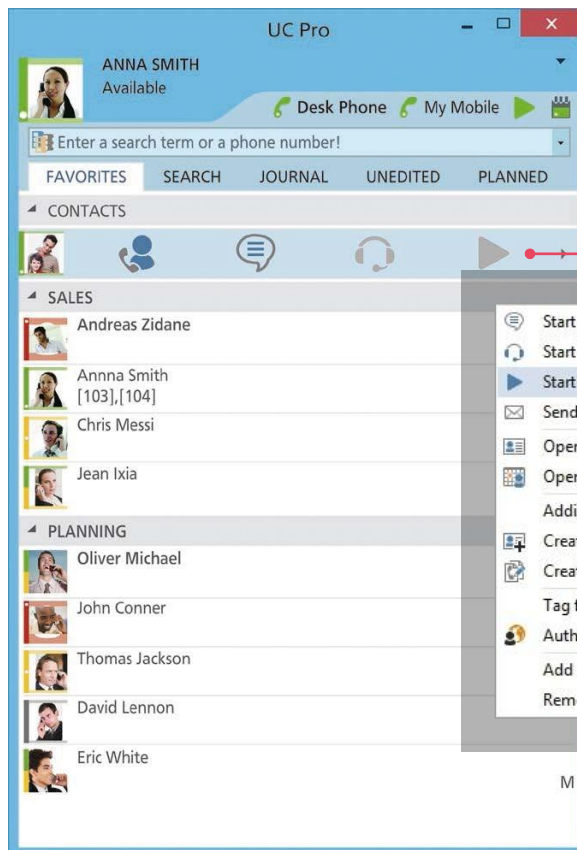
UC Pro

ANNA SMITH
Available

Desk Phone My Mobile

Enter a search term or a phone number!

FAVORITES SEARCH JOURNAL UNEDITED PLANNED

CONTACTS

SALES

Andreas Zidane

Annna Smith
[103],[104]

Chris Messi

Jean Ixia

PLANNING

Oliver Michael

John Conner

Thomas Jackson

David Lennon

Eric White

Start
Start
Start
Send
Oper
Oper
Addi
Creat
Creat
Tag t
Auth
Add
Rem

M